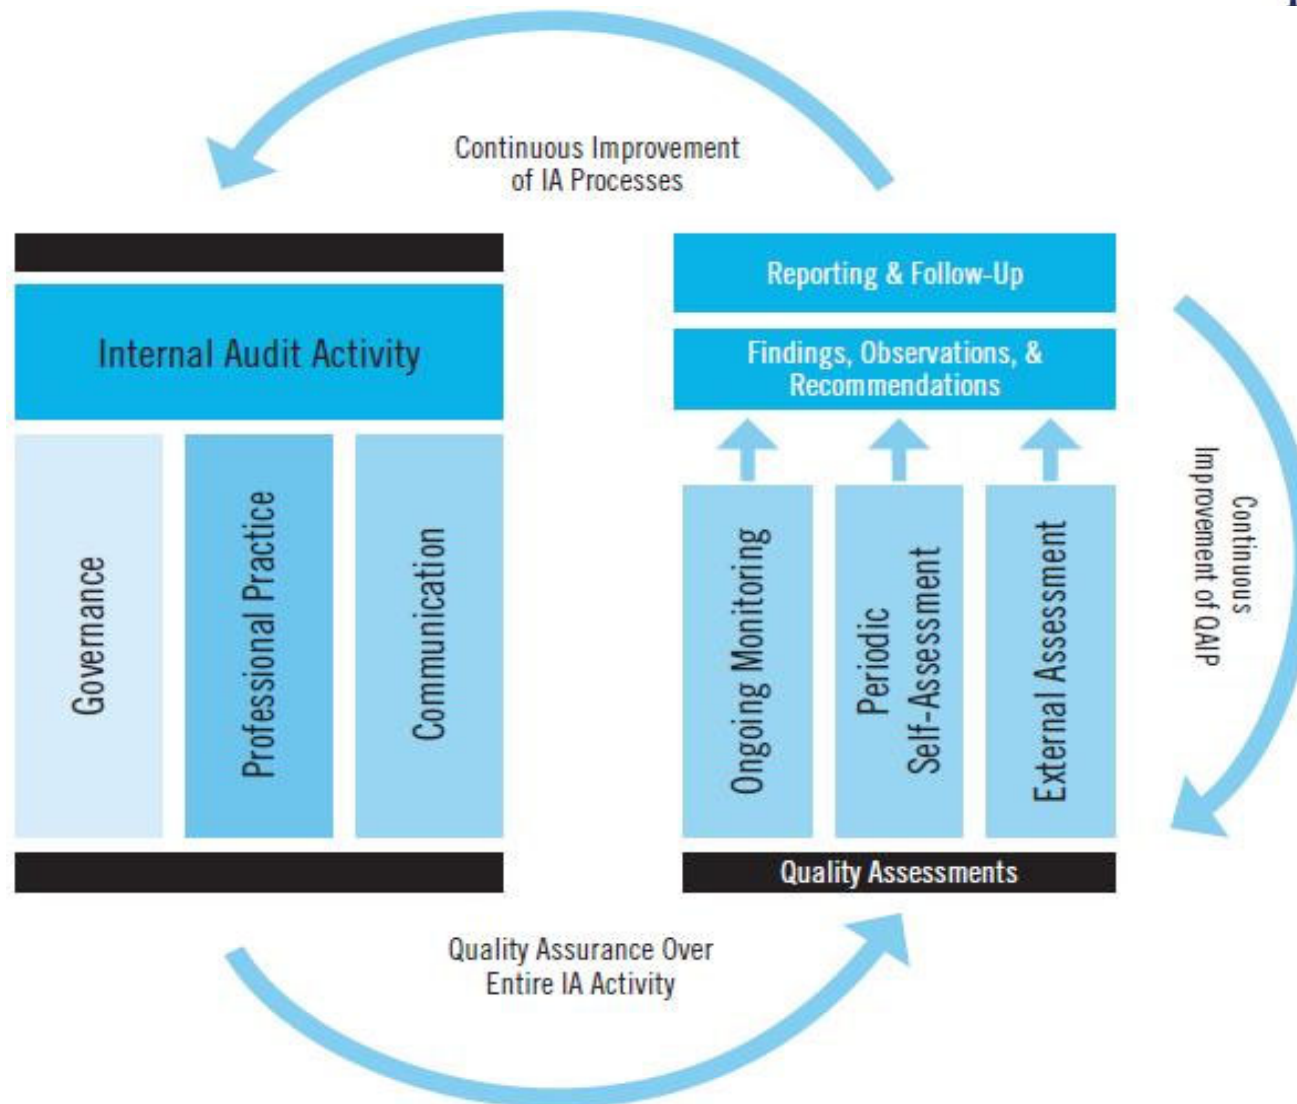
Continuous Improvement of IA Processes

Internal Audit Activity

Governance

Professional Practice

Communication

Reporting & Follow-Up

Findings, Observations, & Recommendations

Ongoing Monitoring

Periodic Self-Assessment

External Assessment

Quality Assessments

Continuous Improvement of QAIP

Quality Assurance Over Entire IA Activity